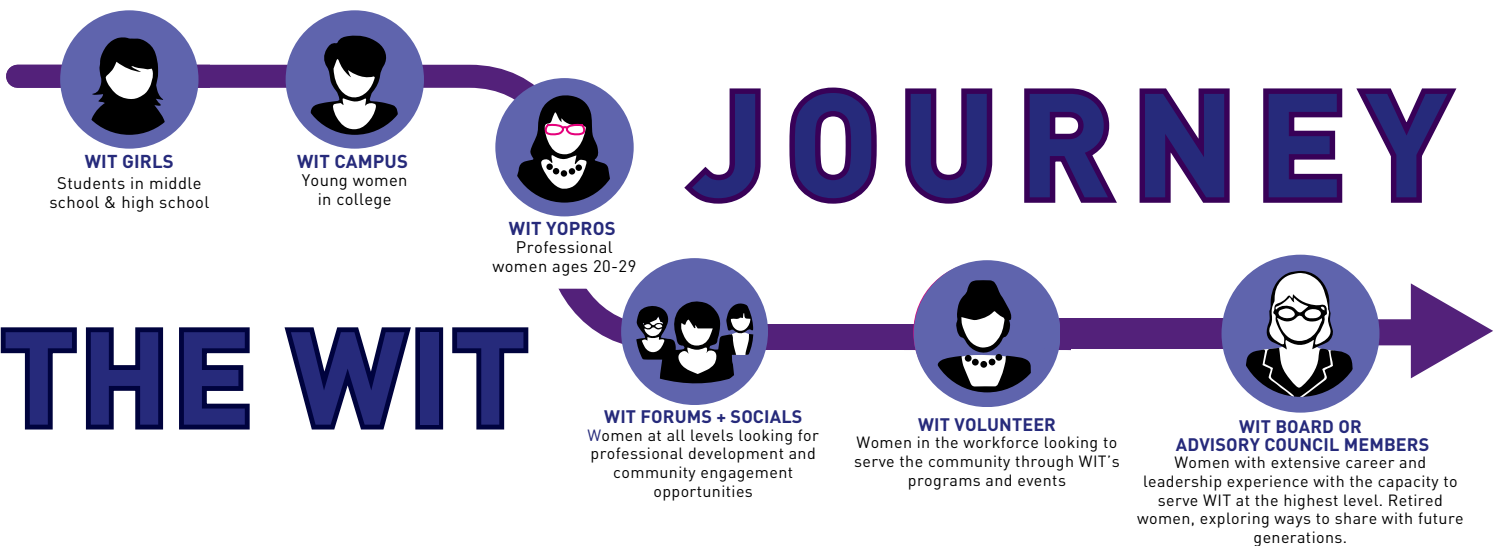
WIT GIRLS
Students in middle school & high school

WIT CAMPUS
Young women in college

WIT YOPROS
Professional women ages 20-29

JOURNEY

THE WIT

WIT FORUMS + SOCIALS
Women at all levels looking for professional development and community engagement opportunities

WIT VOLUNTEER
Women in the workforce looking to serve the community through WIT's programs and events

WIT BOARD OR ADVISORY COUNCIL MEMBERS
Women with extensive career and leadership experience with the capacity to serve WIT at the highest level. Retired women, exploring ways to share with future generations.